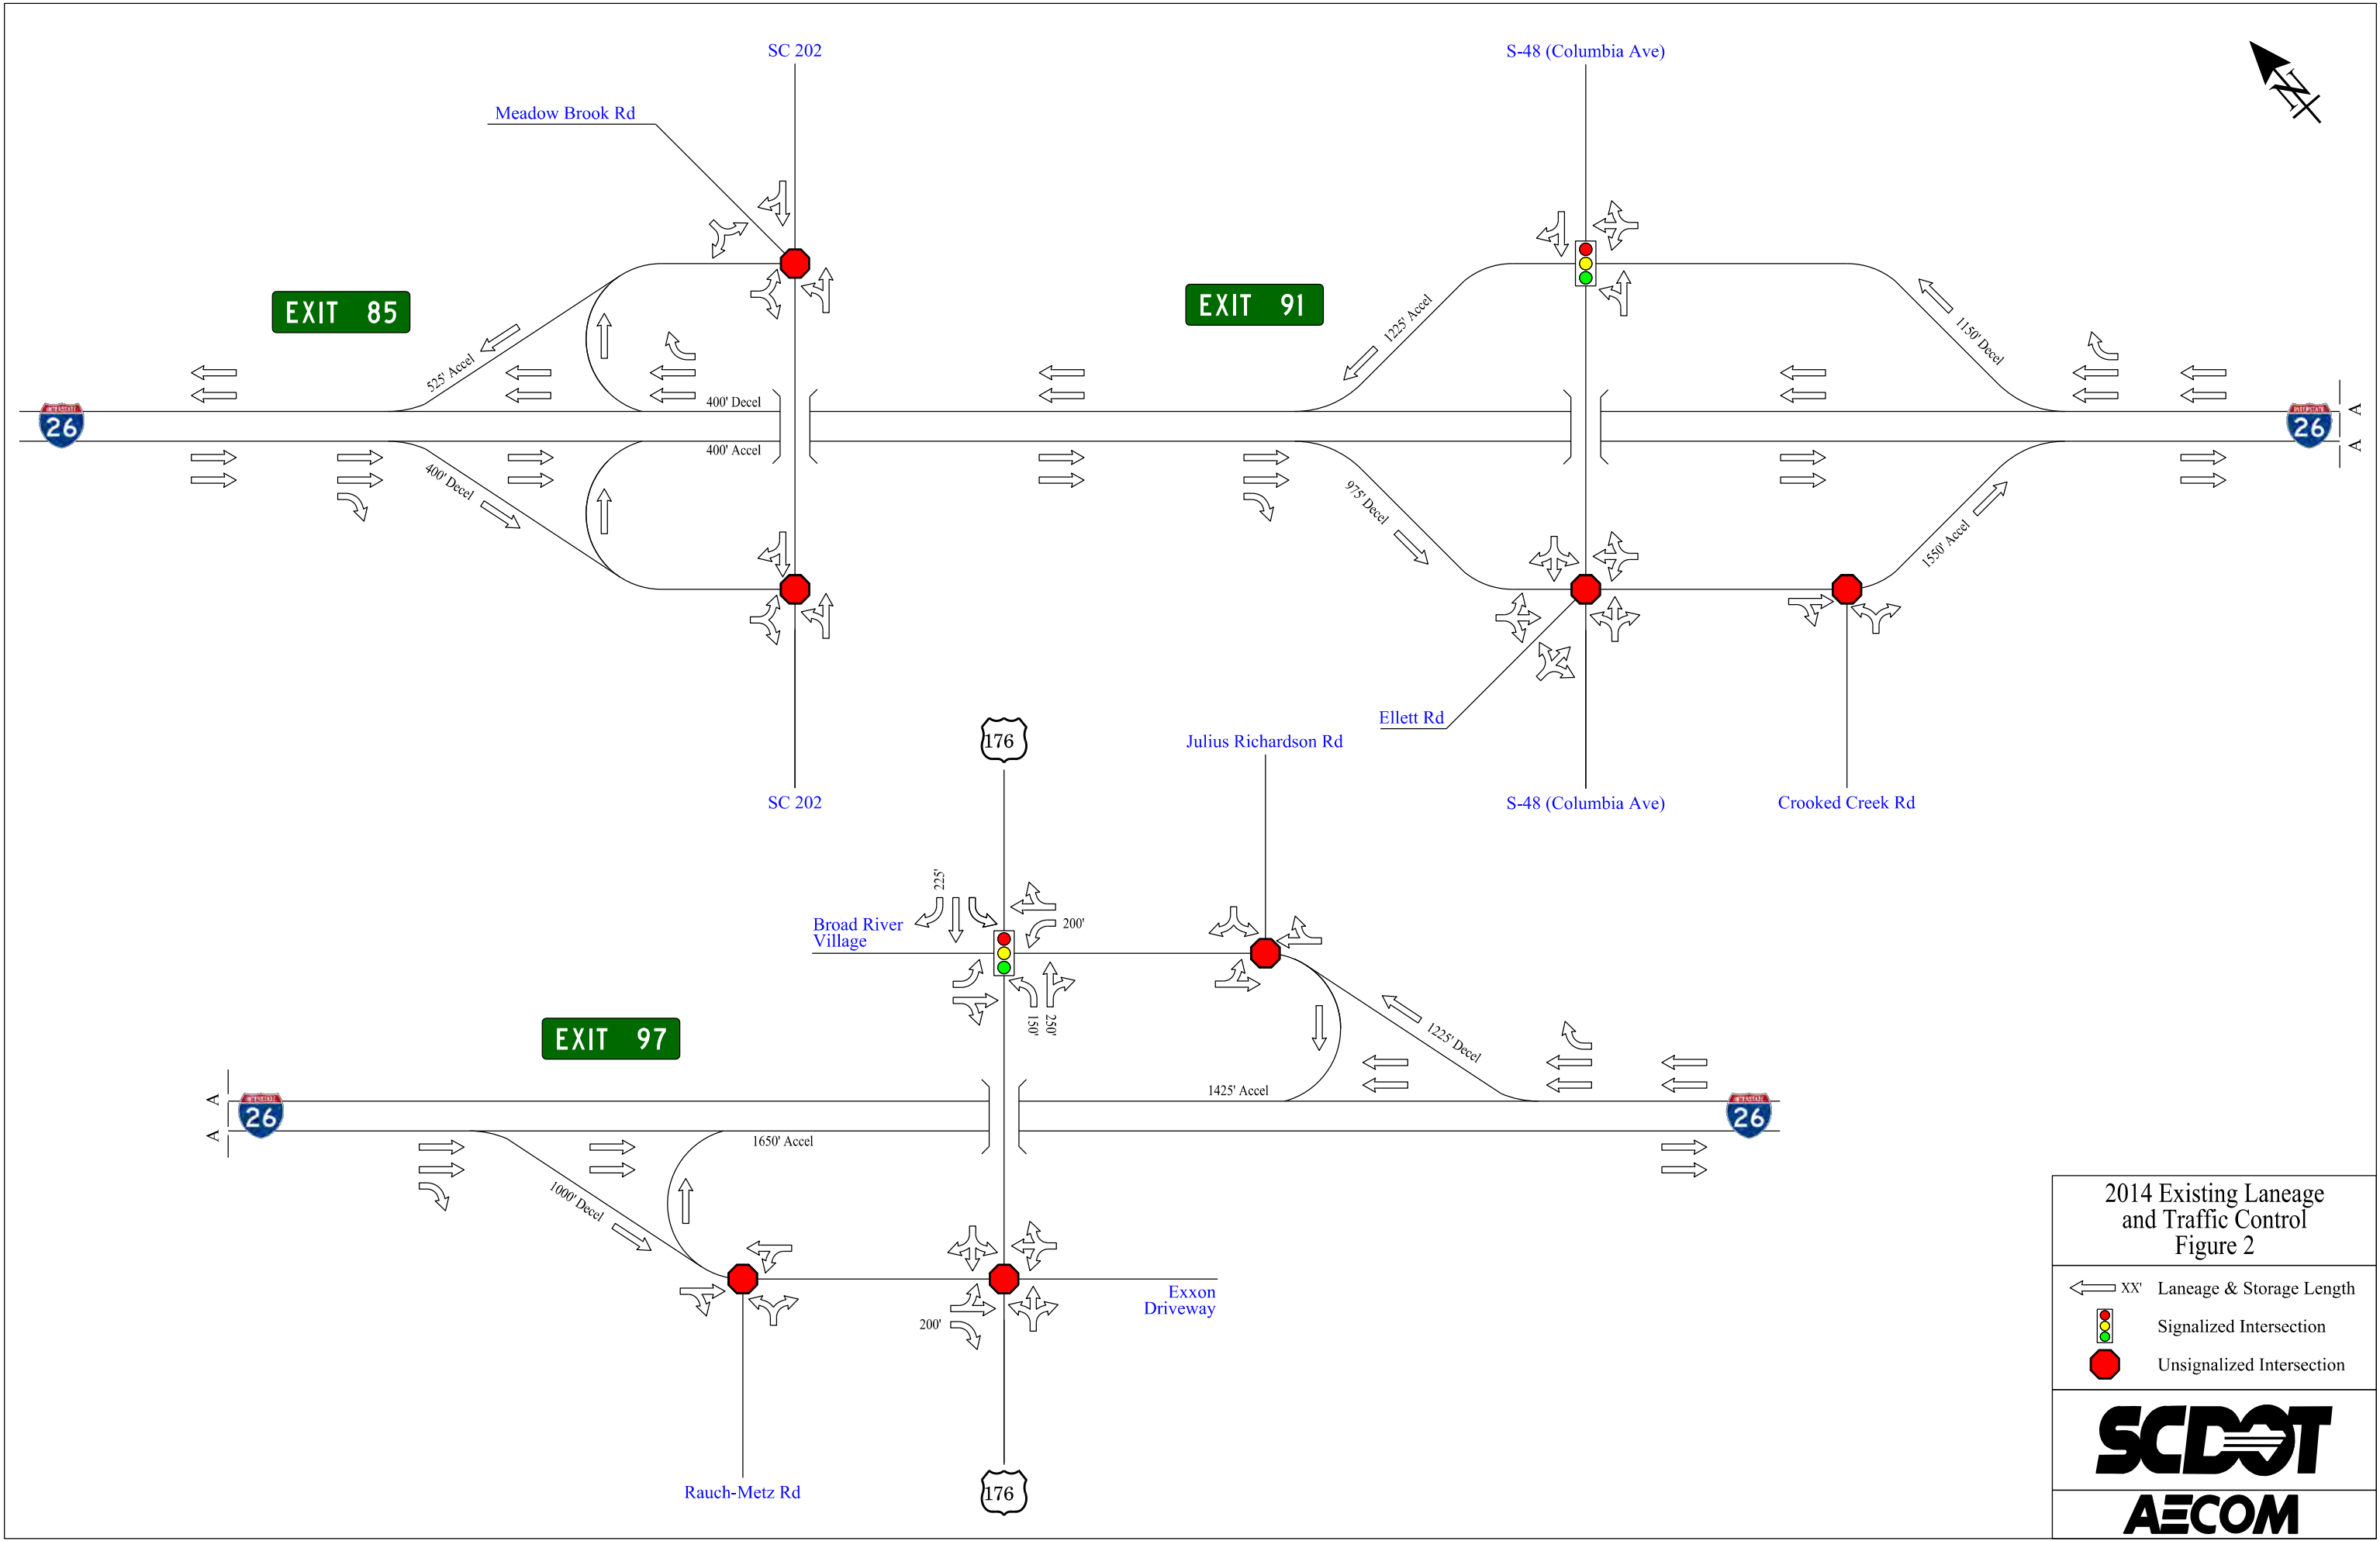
SC 202

Meadow Brook Rd

EXIT 85

525' Accel

400' Decel

400' Accel

400' Decel

26

SC 202

S-48 (Columbia Ave)

N

EXIT 91

1225' Accel

1150' Decel

975' Decel

1550' Accel

26

A

A

Ellett Rd

S-48 (Columbia Ave)

Crooked Creek Rd

176

Julius Richardson Rd

225'

200'

Broad River Village

150'

250'

1225' Decel

1425' Accel

EXIT 97

A

A

26

1650' Accel

1000' Decel

26

200'

Exxon Driveway

Rauch-Metz Rd

176

2014 Existing Laneage and Traffic Control Figure 2

XX' Laneage & Storage Length

Signalized Intersection

Unsignalized Intersection

SCDOT

AECOM